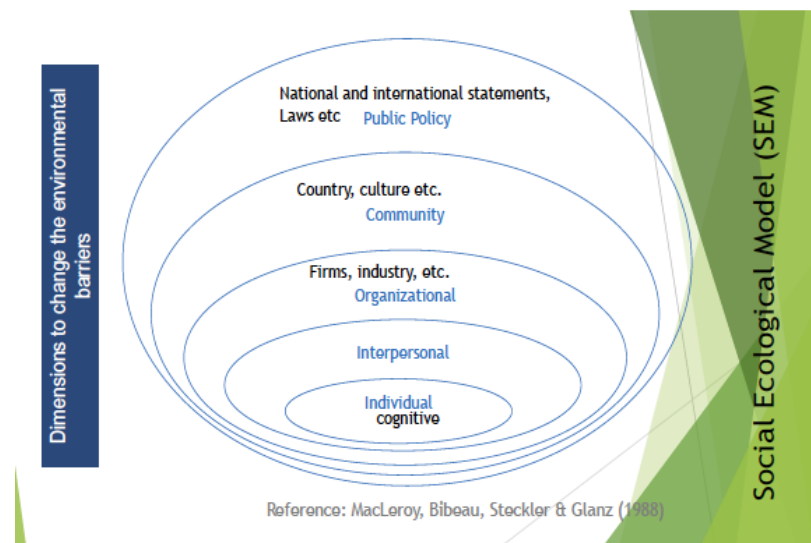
Dimensions to change the environmental barriers

National and international statements, Laws etc
Public Policy

Country, culture etc.
Community

Firms, industry, etc.
Organizational

Interpersonal

Individual
cognitive

Social Ecological Model (SEM)

Reference: MacLeroy, Bibeau, Steckler & Glanz (1988)